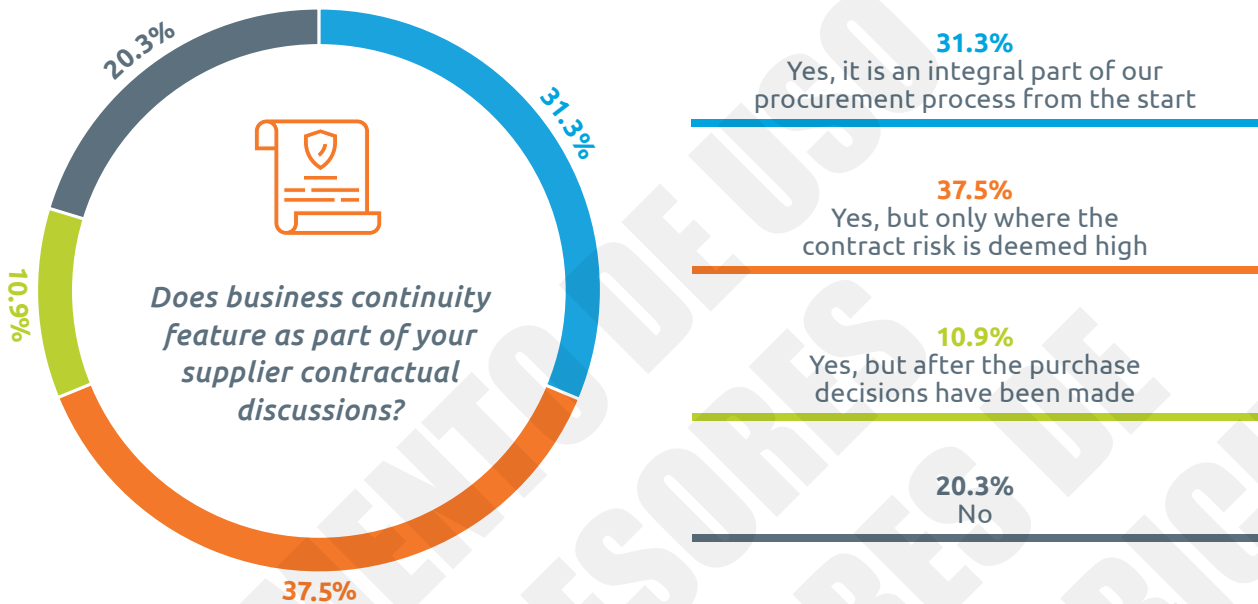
20.3%

31.3%

10.9%

37.5%

Does business continuity feature as part of your supplier contractual discussions?

31.3%
Yes, it is an integral part of our procurement process from the start

37.5%
Yes, but only where the contract risk is deemed high

10.9%
Yes, but after the purchase decisions have been made

20.3%
No